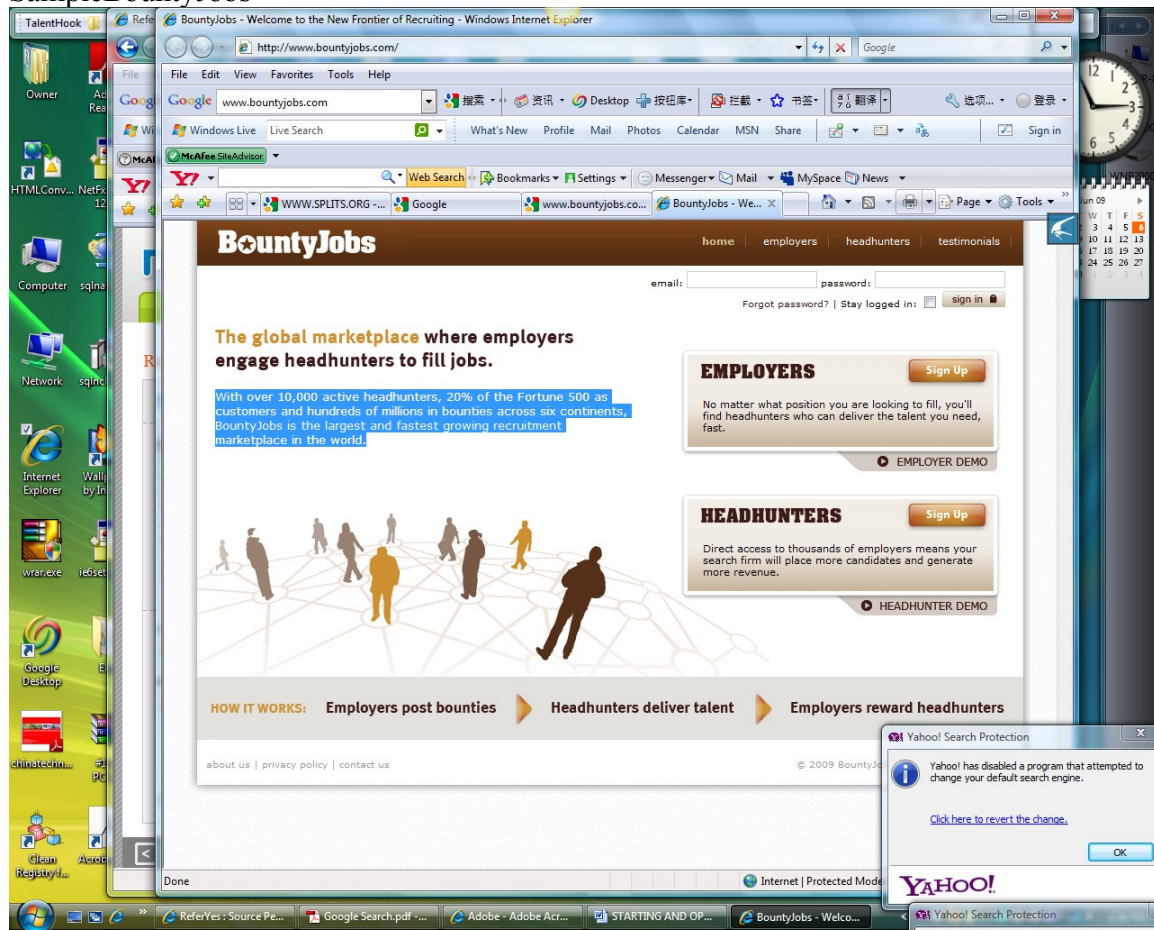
SampleBountyJobs

TalentHook

BountyJobs - Welcome to the New Frontier of Recruiting - Windows Internet Explorer

http://www.bountyjobs.com/

Google

File Edit View Favorites Tools Help

Google www.bountyjobs.com 搜索 资讯 Desktop 按钮库 拦截 书签 翻译 选项 登录

Windows Live Live Search What's New Profile Mail Photos Calendar MSN Share Sign in

McAfee SiteAdvisor

Y! Web Search Bookmarks Settings Messenger Mail MySpace News

WWW.SPLITS.ORG -... Google www.bountyjobs.co... BountyJobs - We... Page Tools

BountyJobs

home employers headhunters testimonials

email: password:

Forgot password? | Stay logged in: sign in

The global marketplace where employers engage headhunters to fill jobs.

With over 10,000 active headhunters, 20% of the Fortune 500 as customers and hundreds of millions in bounties across six continents, BountyJobs is the largest and fastest growing recruitment marketplace in the world.

EMPLOYERS Sign Up

No matter what position you are looking to fill, you'll find headhunters who can deliver the talent you need, fast.

EMPLOYER DEMO

HEADHUNTERS Sign Up

Direct access to thousands of employers means your search firm will place more candidates and generate more revenue.

HEADHUNTER DEMO

HOW IT WORKS: Employers post bounties Headhunters deliver talent Employers reward headhunters

about us | privacy policy | contact us

© 2009 BountyJo

Yahoo! Search Protection

Yahoo! has disabled a program that attempted to change your default search engine.

Click here to revert the change.

OK

YAHOO!

Done Internet | Protected Mode

Owner Computer Network Internet Explorer wrar.exe Google Desktop chinatechn... Clean Registry f... HTMLConv... NetFx 12 sqlna sqlnc ie6set Acrob

Jun 09 W T F S 3 4 5 6 10 11 12 13 17 18 19 20 24 25 26 27

ReferYes : Source Pe... Google Search.pdf -... Adobe - Adobe Acr... STARTING AND OP... BountyJobs - Welco... Yahoo! Search Protection